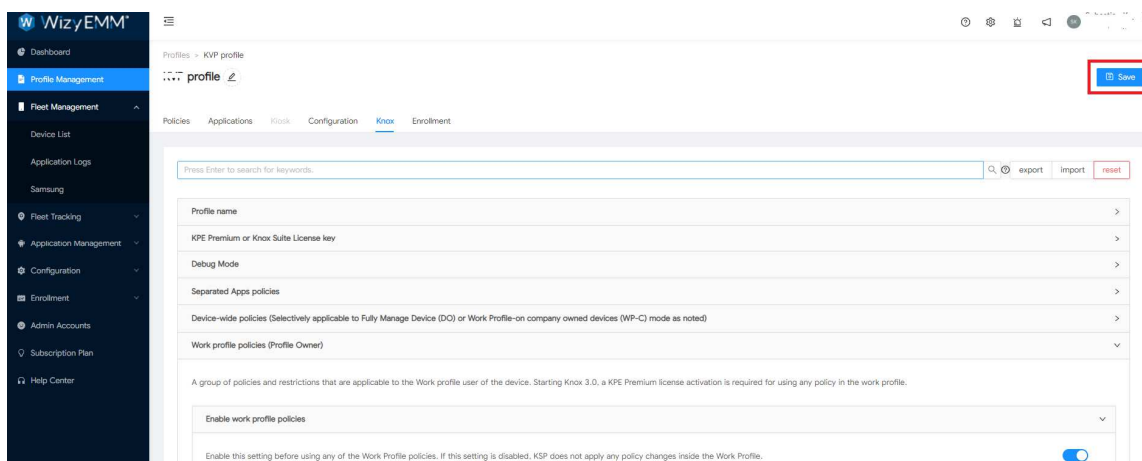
WizyEMM

Dashboard
Profile Management
Fleet Management
Device List
Application Logs
Samsung
Fleet Tracking
Application Management
Configuration
Enrollment
Admin Accounts
Subscription Plan
Help Center

Profiles > KVP profile
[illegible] profile

Save

Policies Applications Kiosk Configuration Knox Enrollment

Press Enter to search for keywords.
export import reset

Profile name
KPE Premium or Knox Suite License key
Debug Mode
Separated Apps policies
Device-wide policies (Selectively applicable to Fully Manage Device (DO) or Work Profile-on company owned devices (WP-C) mode as noted)
Work profile policies (Profile Owner)

A group of policies and restrictions that are applicable to the Work profile user of the device. Starting Knox 3.0, a KPE Premium license activation is required for using any policy in the work profile.

Enable work profile policies

Enable this setting before using any of the Work Profile policies. If this setting is disabled, KSP does not apply any policy changes inside the Work Profile.